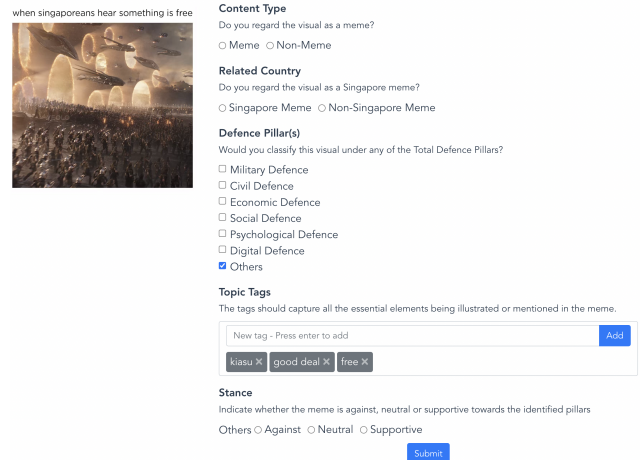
when singaporeans hear something is free

Content Type
Do you regard the visual as a meme?
○ Meme ○ Non-Meme

Related Country
Do you regard the visual as a Singapore meme?
○ Singapore Meme ○ Non-Singapore Meme

Defence Pillar(s)
Would you classify this visual under any of the Total Defence Pillars?
☐ Military Defence
☐ Civil Defence
☐ Economic Defence
☐ Social Defence
☐ Psychological Defence
☐ Digital Defence
☑ Others

Topic Tags
The tags should capture all the essential elements being illustrated or mentioned in the meme.
New tag - Press enter to add Add
kiasu ✖ good deal ✖ free ✖

Stance
Indicate whether the meme is against, neutral or supportive towards the identified pillars
Others ○ Against ○ Neutral ○ Supportive

Submit